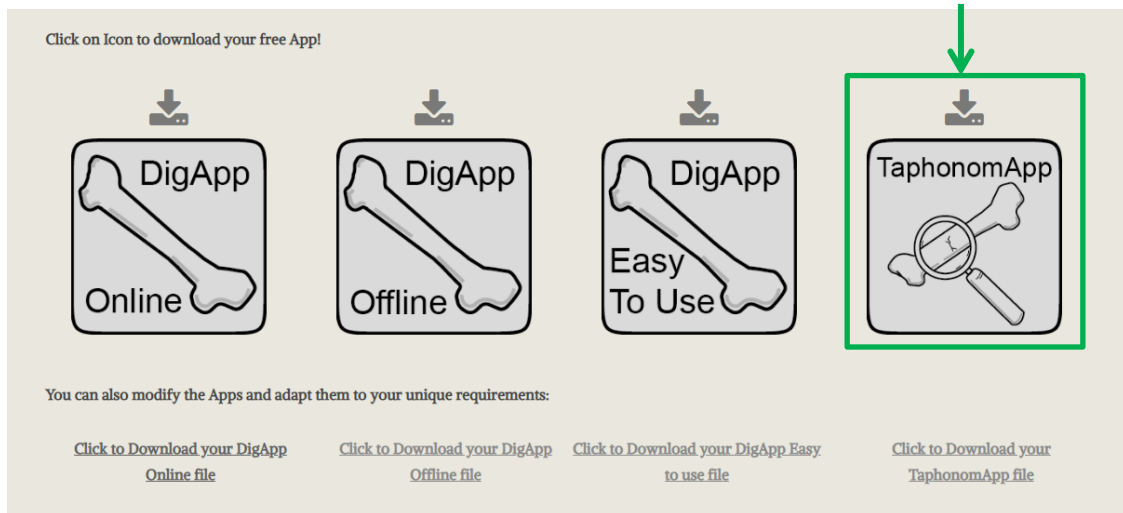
Click on Icon to download your free App!

DigApp
Online

DigApp
Offline

DigApp
Easy
To Use

TaphonomApp

You can also modify the Apps and adapt them to your unique requirements:

Click to Download your DigApp Online file

Click to Download your DigApp Offline file

Click to Download your DigApp Easy to use file

Click to Download your TaphonomApp file